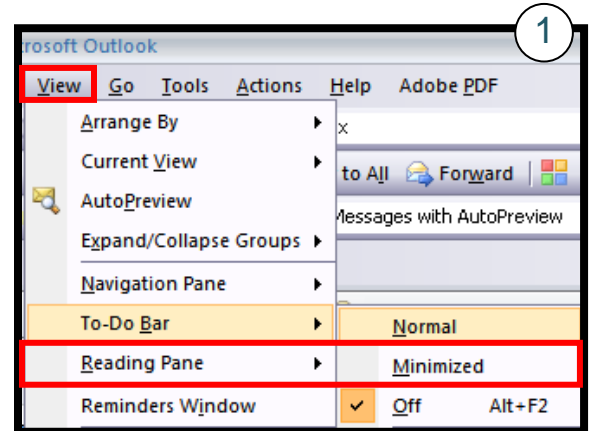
1

rosoft Outlook

View Go Tools Actions Help Adobe PDF

Arrange By
Current View
AutoPreview
Expand/Collapse Groups
Navigation Pane
To-Do Bar
Reading Pane
Reminders Window

x
to All Forward
Messages with AutoPreview

Normal
Minimized
Off Alt+F2